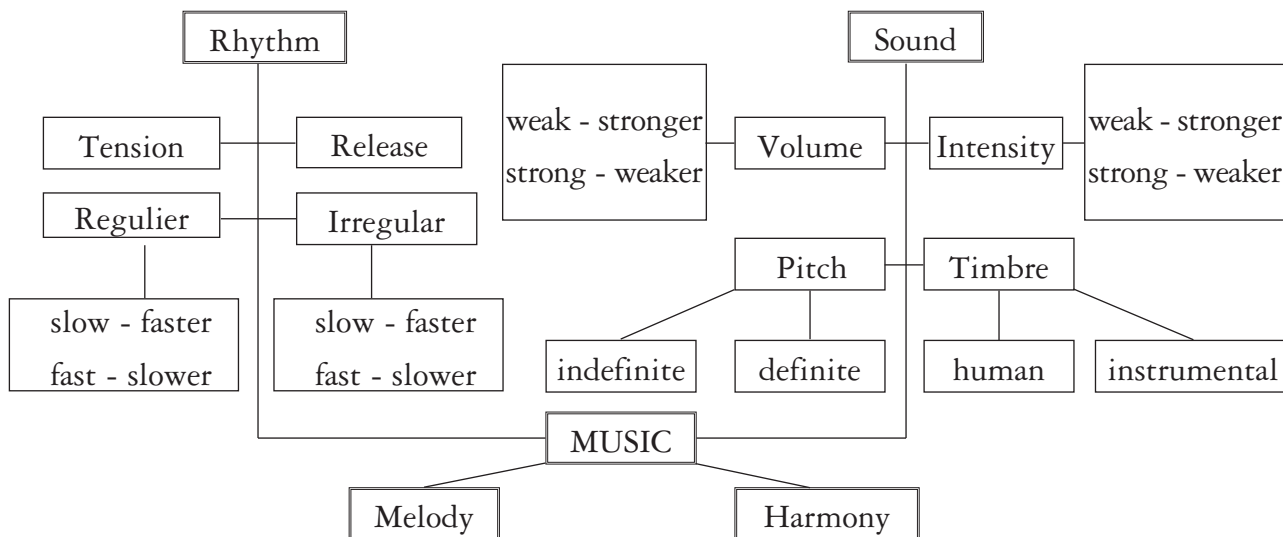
Rhythm

Tension

Release

Regulier

Irregular

slow - faster
fast - slower

slow - faster
fast - slower

Sound

weak - stronger
strong - weaker

Volume

Intensity

weak - stronger
strong - weaker

Pitch

Timbre

indefinite

definite

human

instrumental

MUSIC

Melody

Harmony